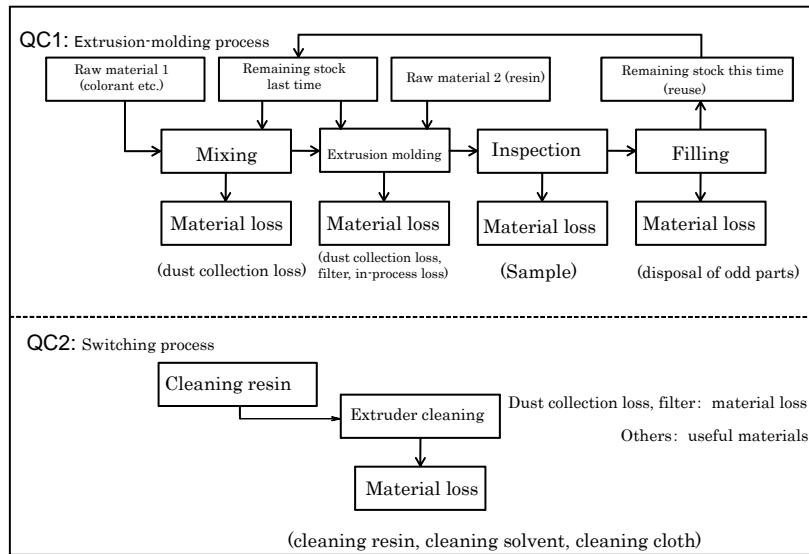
QC1: Extrusion-molding process

Raw material 1 (colorant etc.)

Remaining stock last time

Raw material 2 (resin)

Remaining stock this time (reuse)

Mixing

Extrusion molding

Inspection

Filling

Material loss

Material loss

Material loss

Material loss

(dust collection loss)

(dust collection loss, filter, in-process loss)

(Sample)

(disposal of odd parts)

QC2: Switching process

Cleaning resin

Extruder cleaning

Dust collection loss, filter: material loss

Others: useful materials

Material loss

(cleaning resin, cleaning solvent, cleaning cloth)